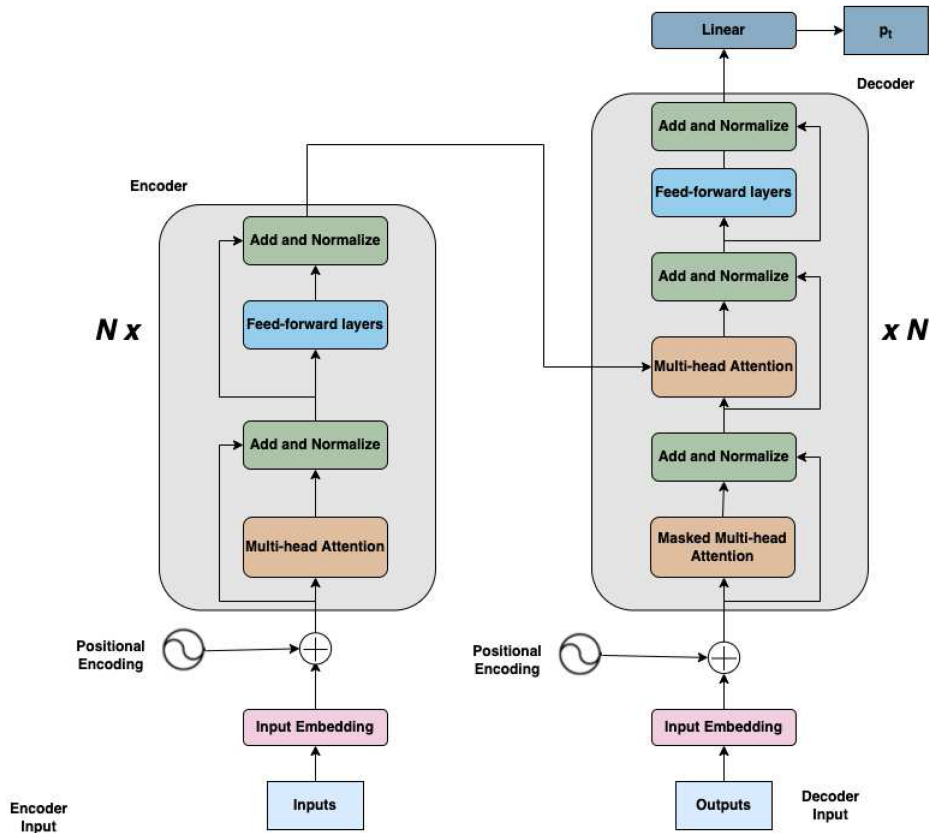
Linear

$p_t$

Decoder

Add and Normalize

Feed-forward layers

Add and Normalize

Multi-head Attention

Add and Normalize

Masked Multi-head Attention

x N

Encoder

Add and Normalize

Feed-forward layers

Add and Normalize

Multi-head Attention

N x

Positional Encoding

Input Embedding

Inputs

Encoder Input

Positional Encoding

Input Embedding

Outputs

Decoder Input